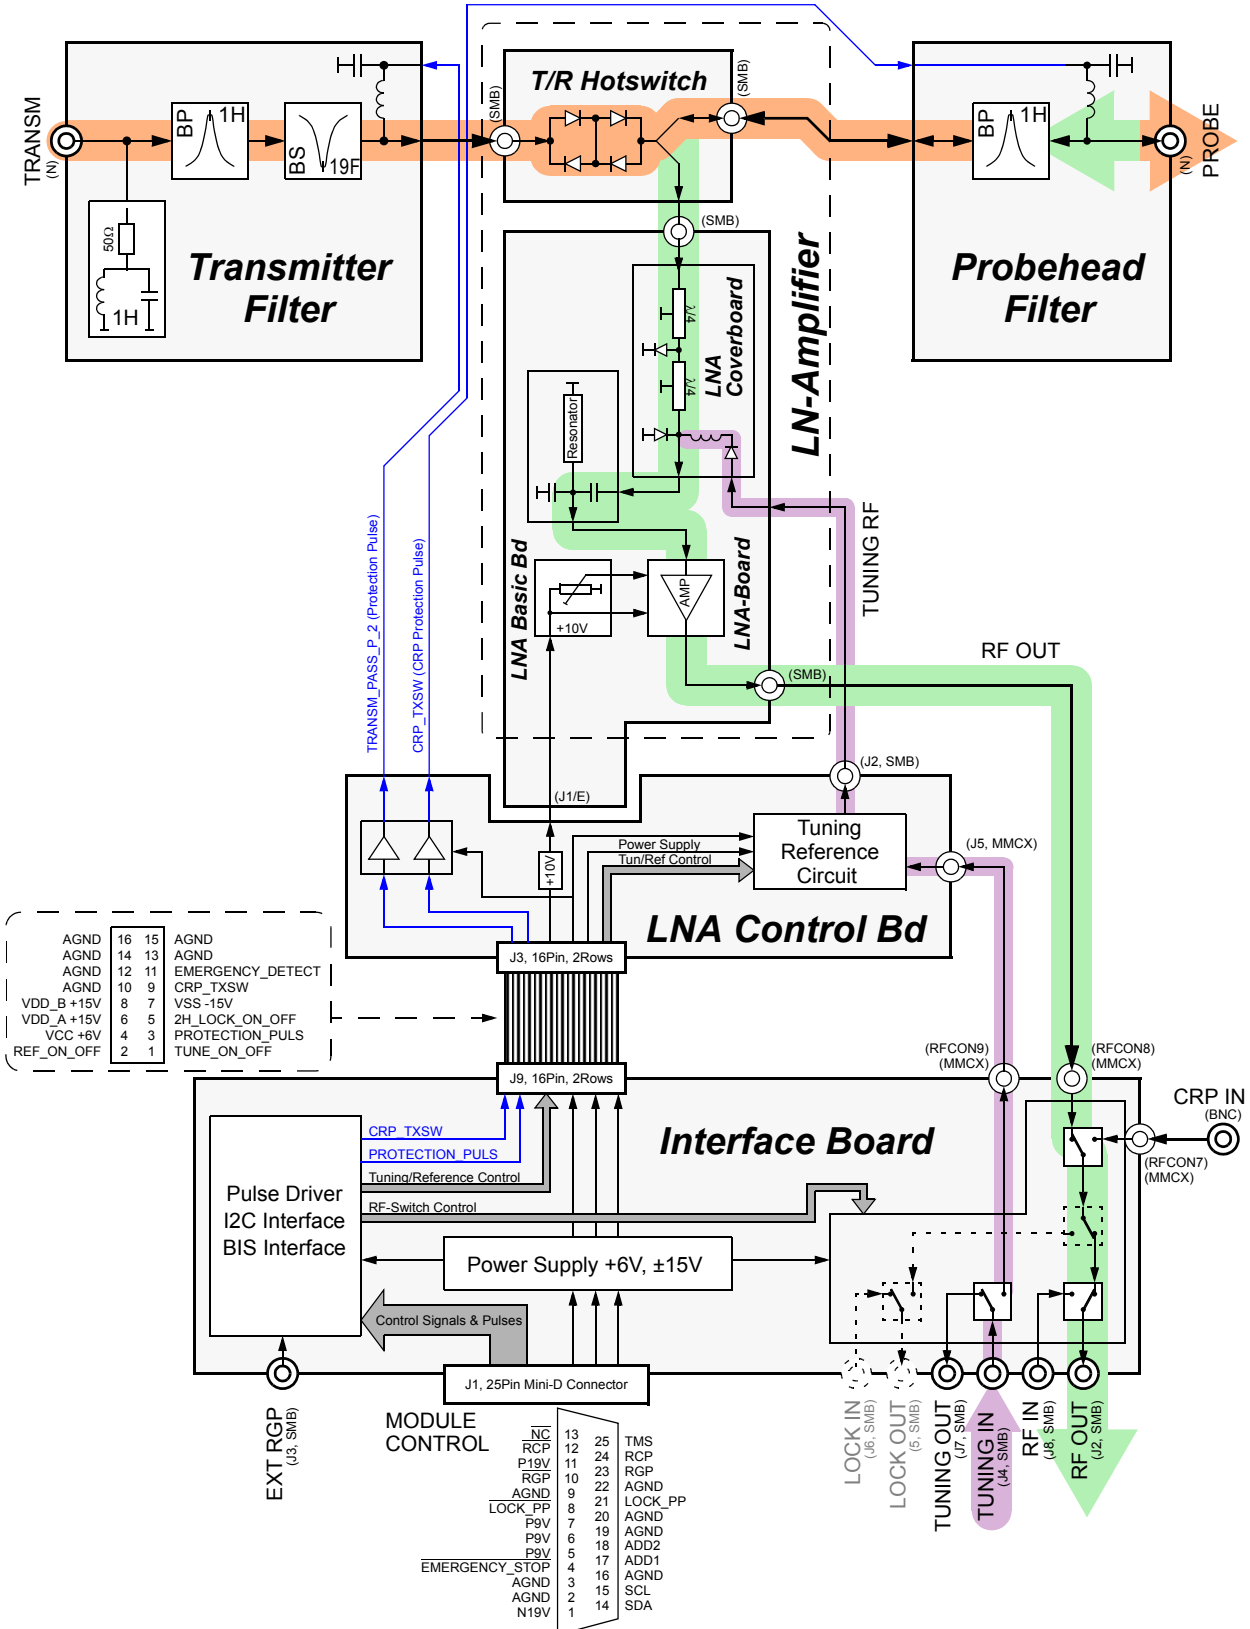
TRANSM (N)

BP 1H

BS 19F

50Ω

1H

Transmitter Filter

T/R Hotswitch

(SMB)

(SMB)

(SMB)

LN-Amplifier

LNA Coverboard

λ/4

λ/4

Resonator

LNA Basic Bd

AMP

+10V

LNA-Board

BP 1H

PROBE (N)

Probehead Filter

TUNING RF

RF OUT

(SMB)

(J2, SMB)

TRANSM_PASS_P_2 (Protection Pulse)

CRP_TXSW (CRP Protection Pulse)

(J1/E)

+10V

Power Supply

Tun/Ref Control

Tuning Reference Circuit

(J5, MMCX)

LNA Control Bd

J3, 16Pin, 2Rows

| AGND | 16 | 15 | AGND |
|---|---|---|---|
| AGND | 14 | 13 | AGND |
| AGND | 12 | 11 | EMERGENCY_DETECT |
| AGND | 10 | 9 | CRP_TXSW |
| VDD_B +15V | 8 | 7 | VSS -15V |
| VDD_A +15V | 6 | 5 | 2H_LOCK_ON_OFF |
| VCC +6V | 4 | 3 | PROTECTION_PULS |
| REF_ON_OFF | 2 | 1 | TUNE_ON_OFF |

J9, 16Pin, 2Rows

(RFCON9) (MMCX)

(RFCON8) (MMCX)

CRP IN (BNC)

(RFCON7) (MMCX)

Interface Board

CRP_TXSW

PROTECTION_PULS

Tuning/Reference Control

RF-Switch Control

Pulse Driver
I2C Interface
BIS Interface

Power Supply +6V, ±15V

Control Signals & Pulses

J1, 25Pin Mini-D Connector

EXT RGP (J3, SMB)

MODULE CONTROL

| NC | 13 | 25 | TMS |
|---|---|---|---|
| RCP | 12 | 24 | RCP |
| P19V | 11 | 23 | RGP |
| RGP | 10 | 22 | AGND |
| AGND | 9 | 21 | LOCK_PP |
| LOCK_PP | 8 | 20 | AGND |
| P9V | 7 | 19 | AGND |
| P9V | 6 | 18 | ADD2 |
| P9V | 5 | 17 | ADD1 |
| EMERGENCY_STOP | 4 | 16 | AGND |
| AGND | 3 | 15 | SCL |
| AGND | 2 | 14 | SDA |
| N19V | 1 | | |

LOCK IN (J6, SMB)

LOCK OUT (J5, SMB)

TUNING OUT (J7, SMB)

TUNING IN (J4, SMB)

RF IN (J8, SMB)

RF OUT (J2, SMB)